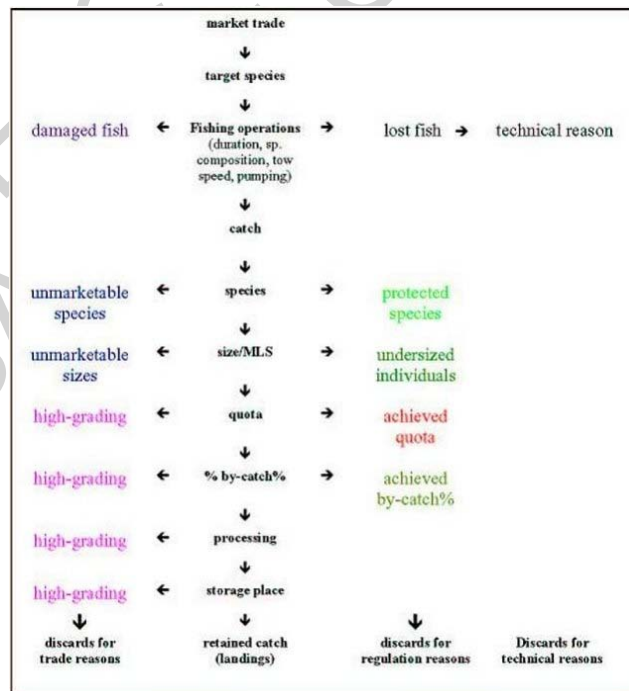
market trade

target species

damaged fish

Fishing operations (duration, sp. composition, tow speed, pumping)

lost fish

technical reason

catch

unmarketable species

species

protected species

unmarketable sizes

size/MLS

undersized individuals

high-grading

quota

achieved quota

high-grading

% by-catch%

achieved by-catch%

high-grading

processing

high-grading

storage place

discards for trade reasons

retained catch (landings)

discards for regulation reasons

Discards for technical reasons